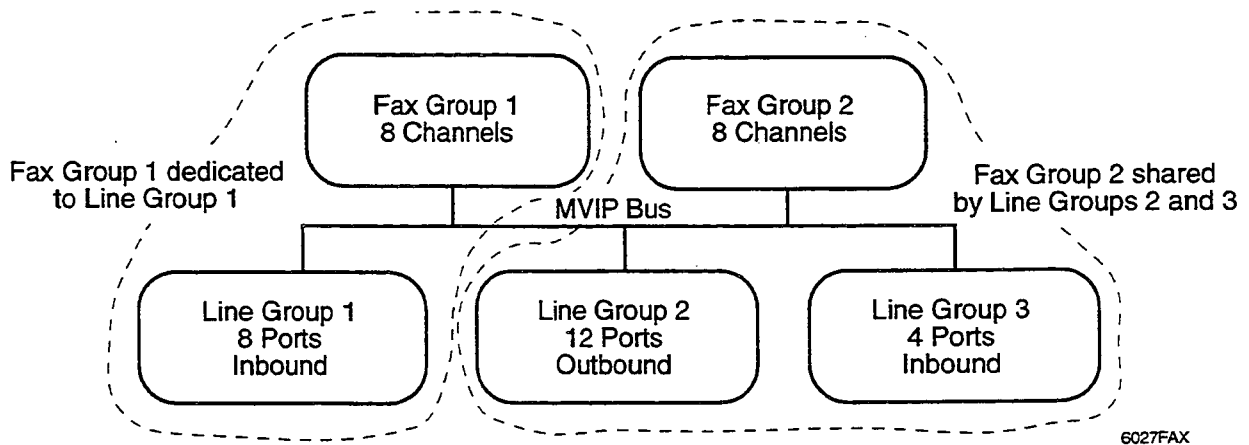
Fax Group 1
8 Channels

Fax Group 2
8 Channels

Fax Group 1 dedicated to Line Group 1

MVIP Bus

Fax Group 2 shared by Line Groups 2 and 3

Line Group 1
8 Ports
Inbound

Line Group 2
12 Ports
Outbound

Line Group 3
4 Ports
Inbound

6027FAX